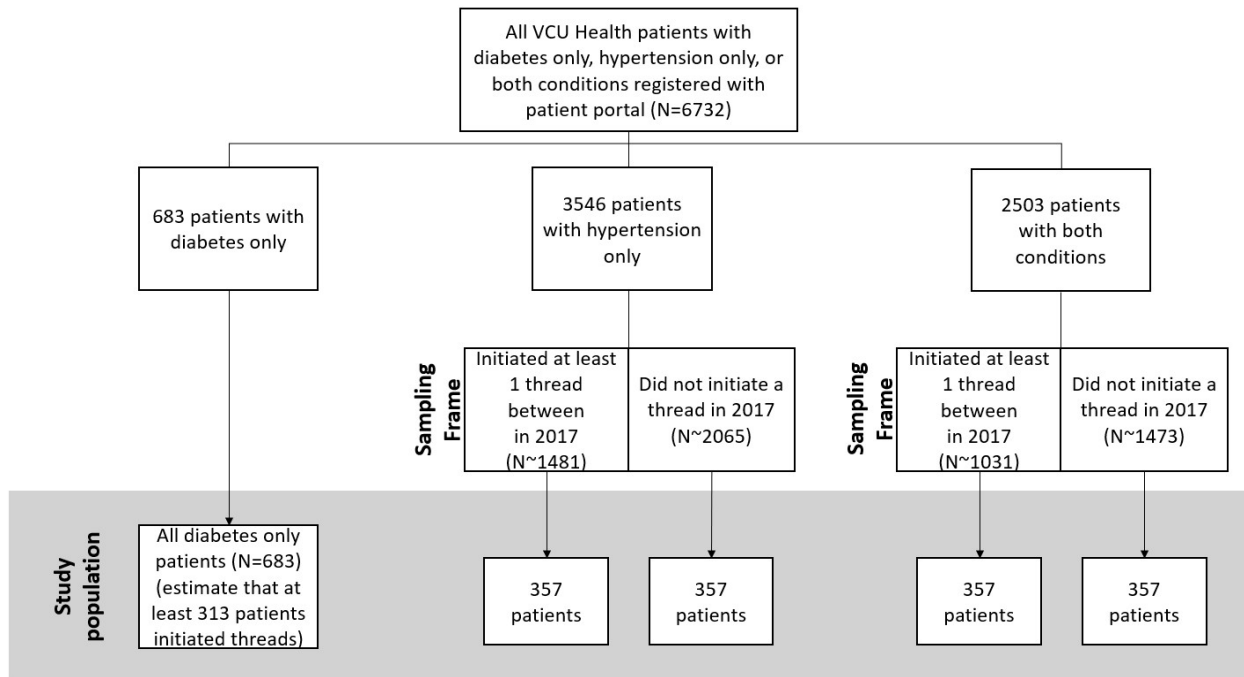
All VCU Health patients with diabetes only, hypertension only, or both conditions registered with patient portal (N=6732)

683 patients with diabetes only

3546 patients with hypertension only

2503 patients with both conditions

Sampling Frame

Initiated at least 1 thread between in 2017 (N~1481)

Did not initiate a thread in 2017 (N~2065)

Sampling Frame

Initiated at least 1 thread between in 2017 (N~1031)

Did not initiate a thread in 2017 (N~1473)

Study population

All diabetes only patients (N=683) (estimate that at least 313 patients initiated threads)

357 patients

357 patients

357 patients

357 patients